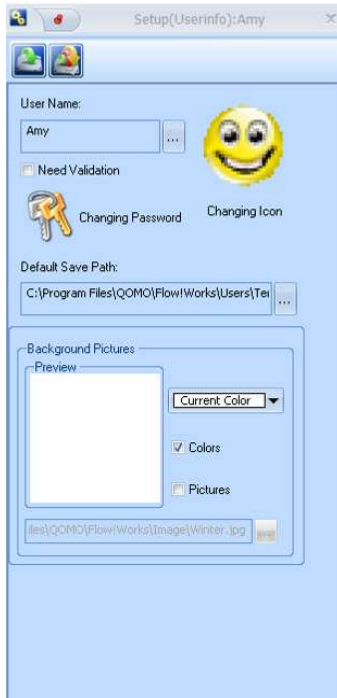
Setup(Userinfo):Amy

User Name:

Amy

...

Need Validation

Changing Password

Changing Icon

Default Save Path:

C:\Program Files\QOMO\Flow!Works\Users\Te

...

Background Pictures

Preview

Current Color

Colors

Pictures

iles\QOMO\Flow!Works\Image\Winter.jpg